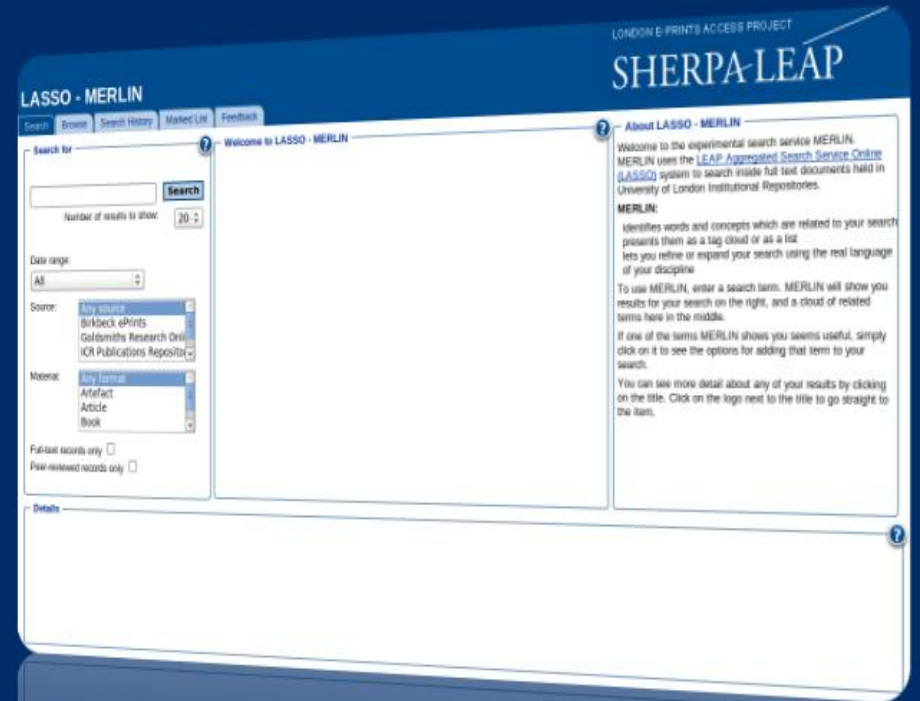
LONDON E-PRINTS ACCESS PROJECT

SHERPA-LEAP

LASSO - MERLIN

Search Browse Search History Marked List Feedback

Search for

Search

Number of results to show: 20

Date range:

All

Source:

Any source
Birkbeck ePrints
Goldsmiths Research Onl
ICR Publications Reposito

Material:

Any format
Artefact
Article
Book

Full-text records only

Peer-reviewed records only

Welcome to LASSO - MERLIN

About LASSO - MERLIN

Welcome to the experimental search service MERLIN. MERLIN uses the LEAP Aggregated Search Service Online (LASSO) system to search inside full text documents held in University of London Institutional Repositories.

MERLIN:

identifies words and concepts which are related to your search
presents them as a tag cloud or as a list
lets you refine or expand your search using the real language of your discipline

To use MERLIN, enter a search term. MERLIN will show you results for your search on the right, and a cloud of related terms here in the middle.

If one of the terms MERLIN shows you seems useful, simply click on it to see the options for adding that term to your search.

You can see more detail about any of your results by clicking on the title. Click on the logo next to the title to go straight to the item.

Details